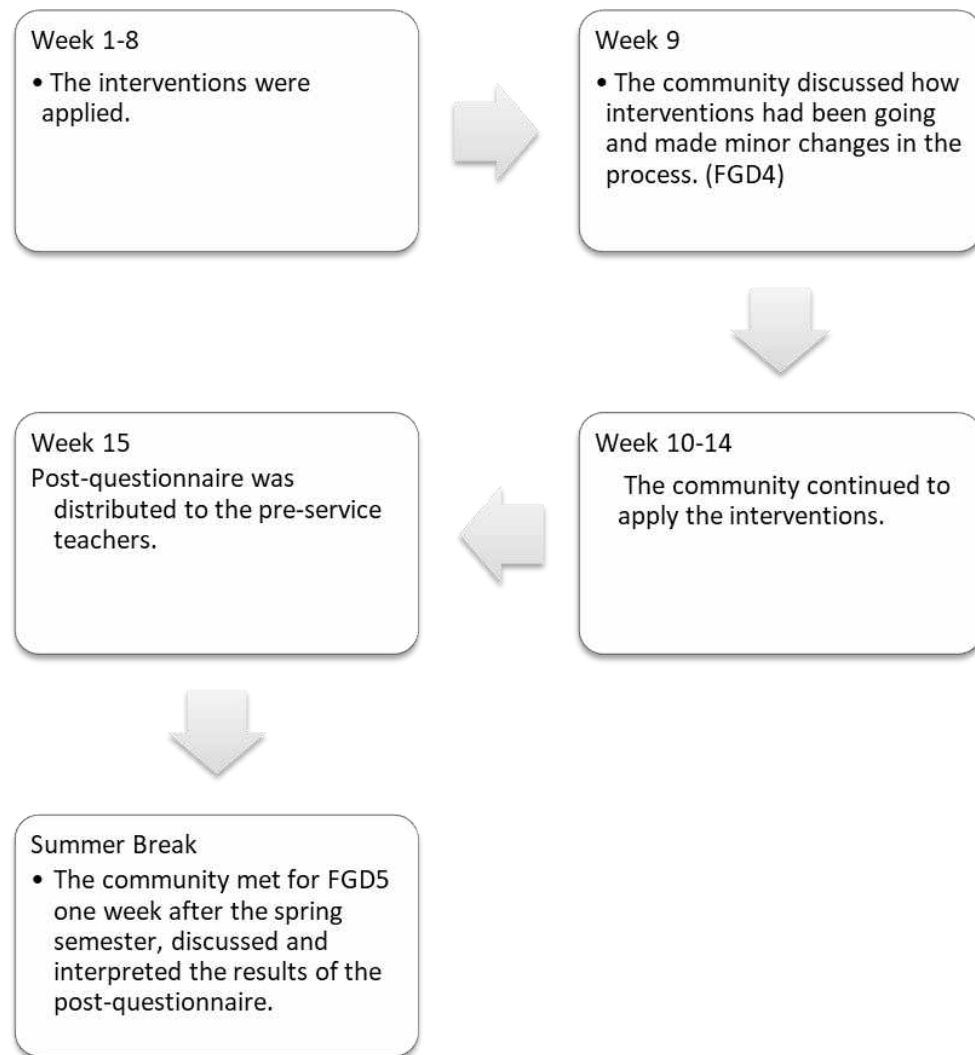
Week 1-8

• The interventions were applied.

Week 9

• The community discussed how interventions had been going and made minor changes in the process. (FGD4)

Week 10-14

The community continued to apply the interventions.

Week 15

Post-questionnaire was distributed to the pre-service teachers.

Summer Break

• The community met for FGD5 one week after the spring semester, discussed and interpreted the results of the post-questionnaire.